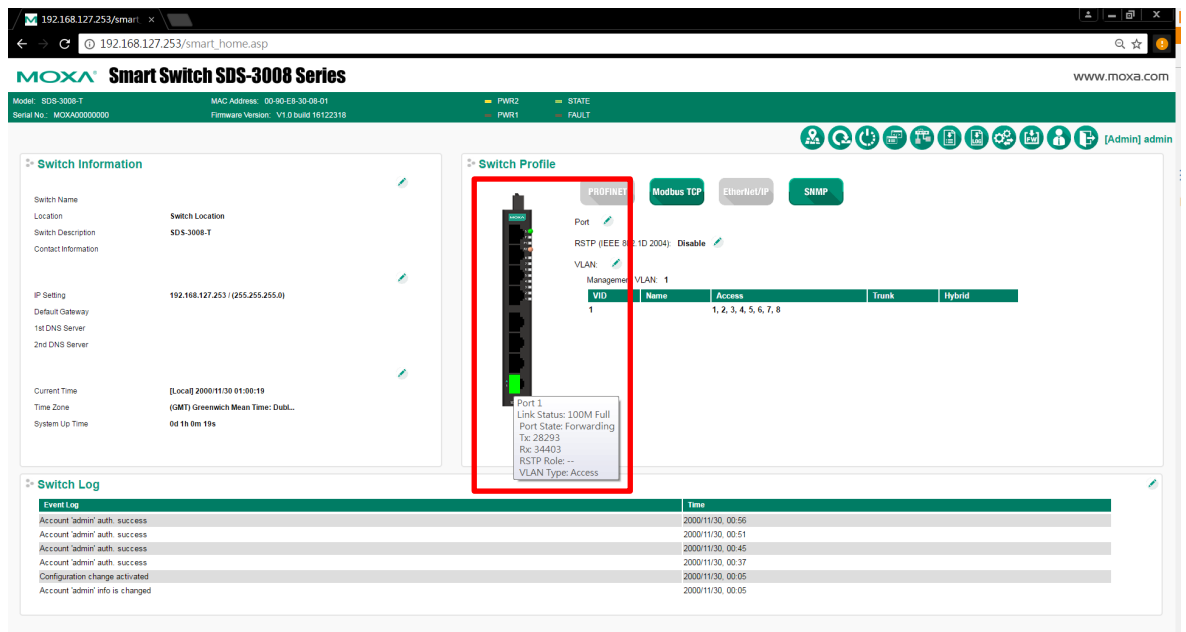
192.168.127.253/smart ×

192.168.127.253/smart_home.asp

MOXA Smart Switch SDS-3008 Series

www.moxa.com

Model: SDS-3008-T
Serial No.: MOXA00000000

MAC Address: 00-90-E8-30-08-01
Firmware Version: V1.0 build 16122318

PWR2
PWR1

STATE
FAULT

[Admin] admin

Switch Information

Switch Name
Location Switch Location
Switch Description SDS-3008-T
Contact Information

IP Setting 192.168.127.253 / (255.255.255.0)
Default Gateway
1st DNS Server
2nd DNS Server

Current Time [Local] 2000/11/30 01:00:19
Time Zone (GMT) Greenwich Mean Time: Dubl...
System Up Time 0d 1h 0m 19s

Switch Profile

PROFINET
Modbus TCP
EtherNet/IP
SNMP

Port

RSTP (IEEE 802.1D 2004): Disable

VLAN:

Management VLAN: 1

| VID | Name | Access | Trunk | Hybrid |
|---|---|---|---|---|
| 1 | | 1, 2, 3, 4, 5, 6, 7, 8 | | |

Port 1
Link Status: 100M Full
Port State: Forwarding
Tx: 28293
Rx: 34403
RSTP Role: --
VLAN Type: Access

Switch Log

| Event Log | Time |
|---|---|
| Account 'admin' auth. success | 2000/11/30, 00:56 |
| Account 'admin' auth. success | 2000/11/30, 00:51 |
| Account 'admin' auth. success | 2000/11/30, 00:45 |
| Account 'admin' auth. success | 2000/11/30, 00:37 |
| Configuration change activated | 2000/11/30, 00:05 |
| Account 'admin' info is changed | 2000/11/30, 00:05 |